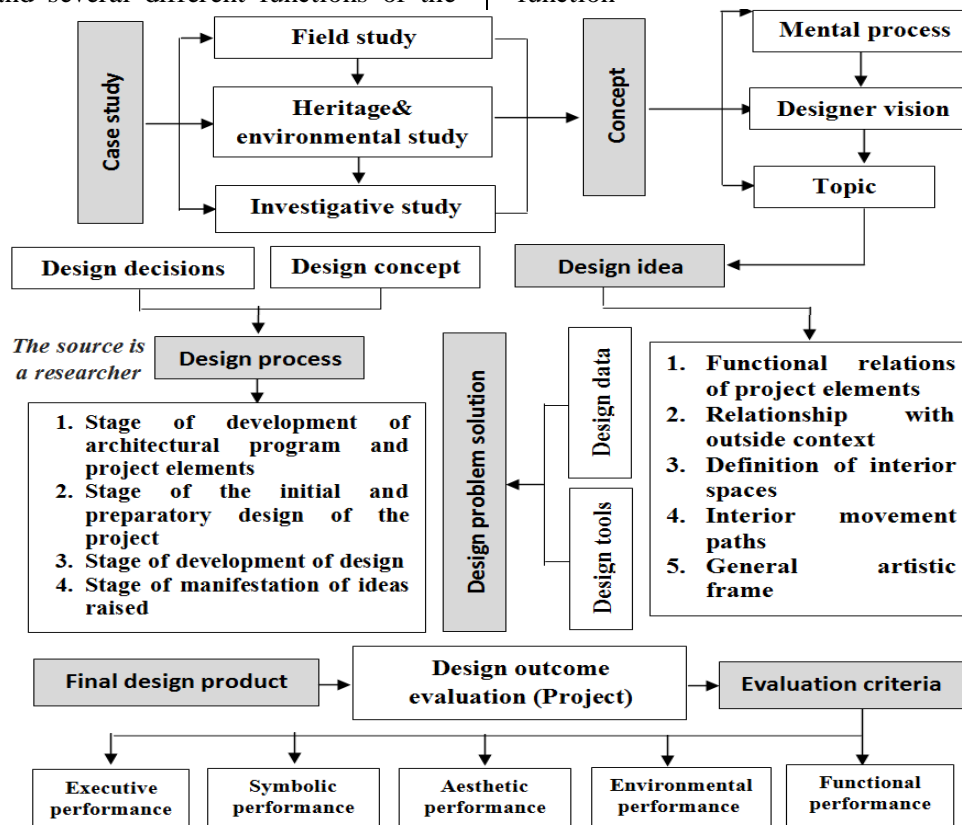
and several different functions of the function

Case study

Field study

Heritage& environmental study

Investigative study

Concept

Mental process

Designer vision

Topic

Design decisions

Design concept

Design idea

The source is a researcher

Design process

1. Stage of development of architectural program and project elements
2. Stage of the initial and preparatory design of the project
3. Stage of development of design
4. Stage of manifestation of ideas raised

Design problem solution

Design data

Design tools

1. Functional relations of project elements
2. Relationship with outside context
3. Definition of interior spaces
4. Interior movement paths
5. General artistic frame

Final design product

Design outcome evaluation (Project)

Evaluation criteria

Executive performance

Symbolic performance

Aesthetic performance

Environmental performance

Functional performance